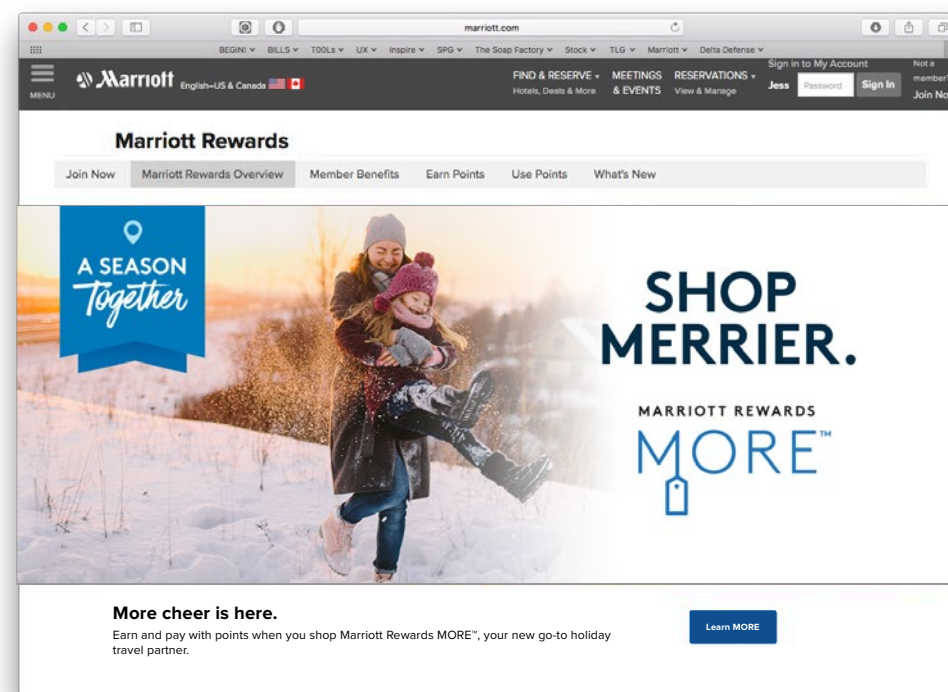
marriott.com

BEGIN! ∨ BILLS ∨ TOOLs ∨ UX ∨ Inspire ∨ SPG ∨ The Soap Factory ∨ Stock ∨ TLG ∨ Marriott ∨ Delta Defense ∨

MENU

Marriott English–US & Canada

FIND & RESERVE Hotels, Deals & More

MEETINGS & EVENTS

RESERVATIONS View & Manage

Sign in to My Account

Jess

Password

Sign In

Not a member? Join No

Marriott Rewards

Join Now

Marriott Rewards Overview

Member Benefits

Earn Points

Use Points

What's New

A SEASON Together

SHOP MERRIER.

MARRIOTT REWARDS

MORE™

More cheer is here.

Earn and pay with points when you shop Marriott Rewards MORE™, your new go-to holiday travel partner.

Learn MORE